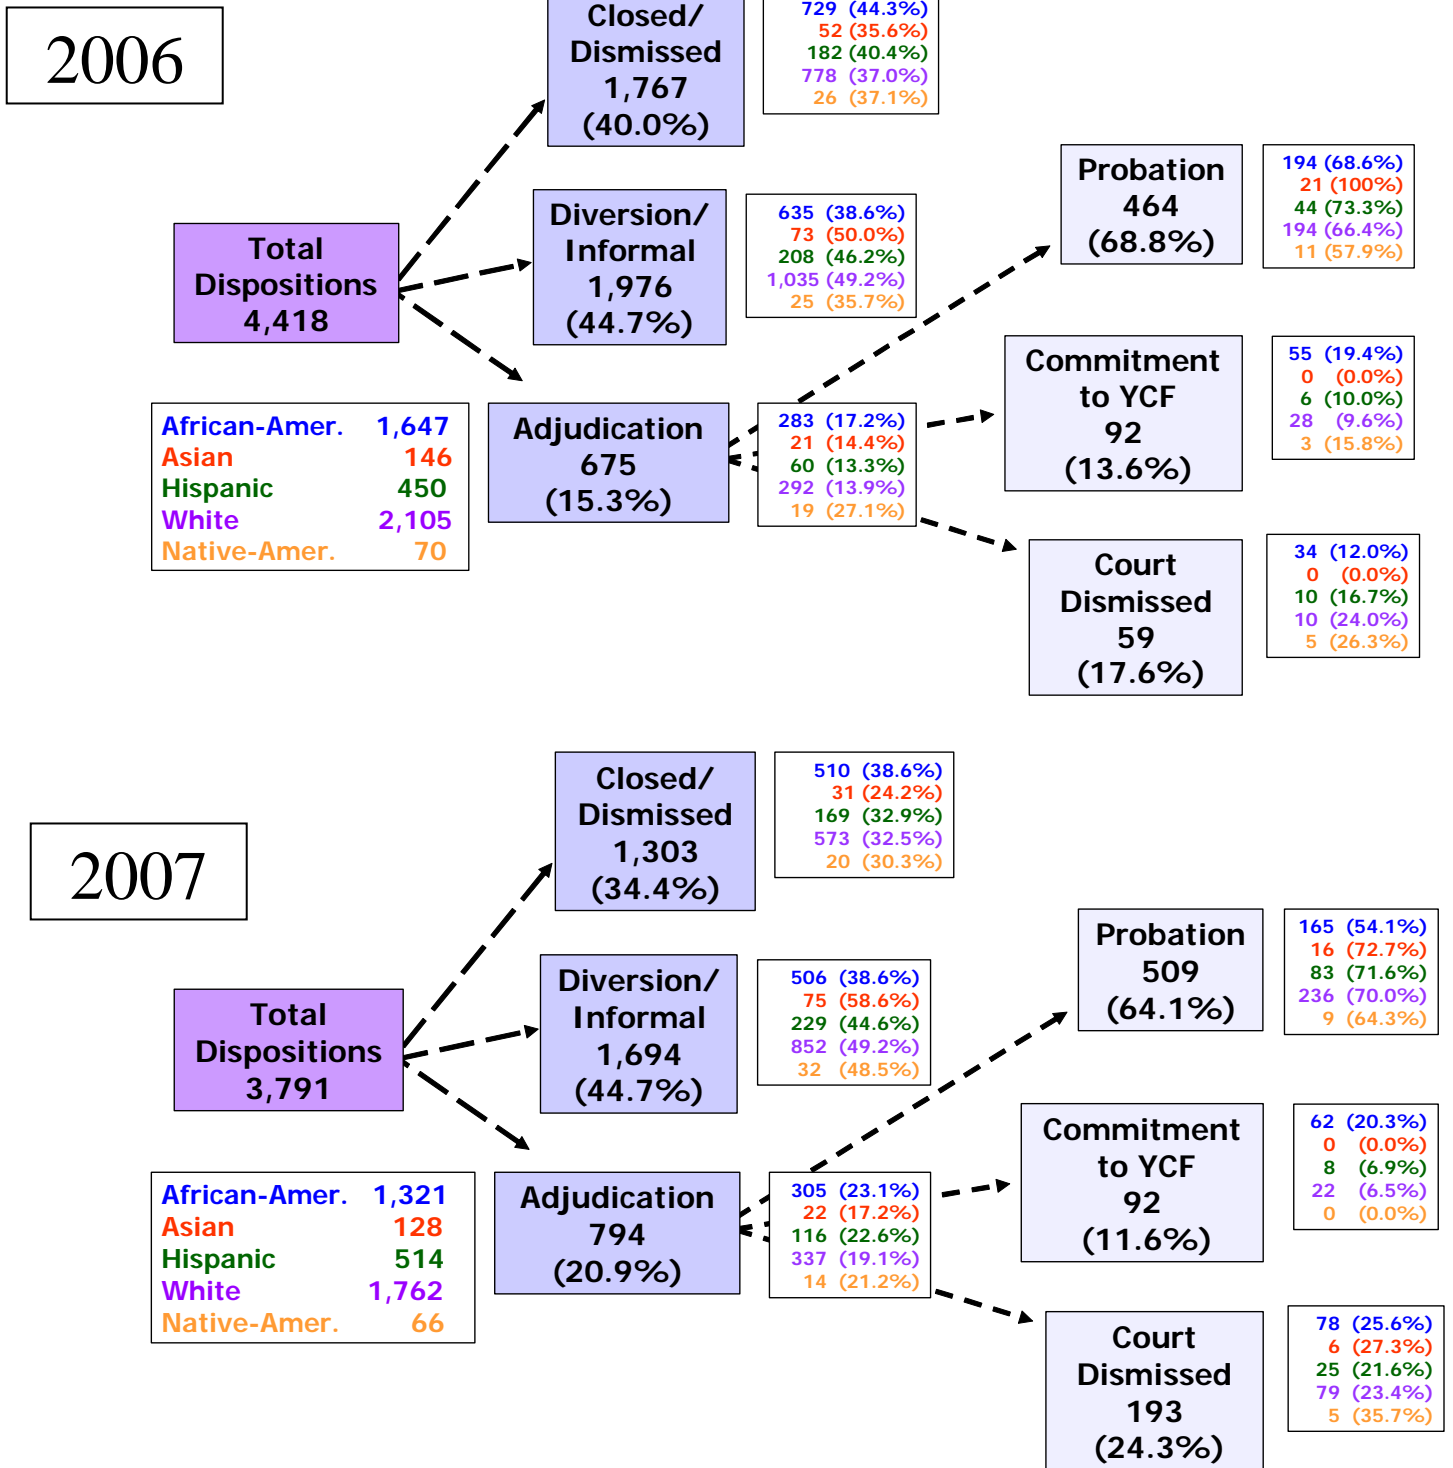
2006

Closed/ Dismissed 1,767 (40.0%)

729 (44.3%)
52 (35.6%)
182 (40.4%)
778 (37.0%)
26 (37.1%)

Total Dispositions 4,418

Diversion/ Informal 1,976 (44.7%)

635 (38.6%)
73 (50.0%)
208 (46.2%)
1,035 (49.2%)
25 (35.7%)

Probation 464 (68.8%)

194 (68.6%)
21 (100%)
44 (73.3%)
194 (66.4%)
11 (57.9%)

| African-Amer. | 1,647 |
|---|---|
| Asian | 146 |
| Hispanic | 450 |
| White | 2,105 |
| Native-Amer. | 70 |

Adjudication 675 (15.3%)

283 (17.2%)
21 (14.4%)
60 (13.3%)
292 (13.9%)
19 (27.1%)

Commitment to YCF 92 (13.6%)

55 (19.4%)
0 (0.0%)
6 (10.0%)
28 (9.6%)
3 (15.8%)

Court Dismissed 59 (17.6%)

34 (12.0%)
0 (0.0%)
10 (16.7%)
10 (24.0%)
5 (26.3%)

2007

Closed/ Dismissed 1,303 (34.4%)

510 (38.6%)
31 (24.2%)
169 (32.9%)
573 (32.5%)
20 (30.3%)

Total Dispositions 3,791

Diversion/ Informal 1,694 (44.7%)

506 (38.6%)
75 (58.6%)
229 (44.6%)
852 (49.2%)
32 (48.5%)

Probation 509 (64.1%)

165 (54.1%)
16 (72.7%)
83 (71.6%)
236 (70.0%)
9 (64.3%)

| African-Amer. | 1,321 |
|---|---|
| Asian | 128 |
| Hispanic | 514 |
| White | 1,762 |
| Native-Amer. | 66 |

Adjudication 794 (20.9%)

305 (23.1%)
22 (17.2%)
116 (22.6%)
337 (19.1%)
14 (21.2%)

Commitment to YCF 92 (11.6%)

62 (20.3%)
0 (0.0%)
8 (6.9%)
22 (6.5%)
0 (0.0%)

Court Dismissed 193 (24.3%)

78 (25.6%)
6 (27.3%)
25 (21.6%)
79 (23.4%)
5 (35.7%)